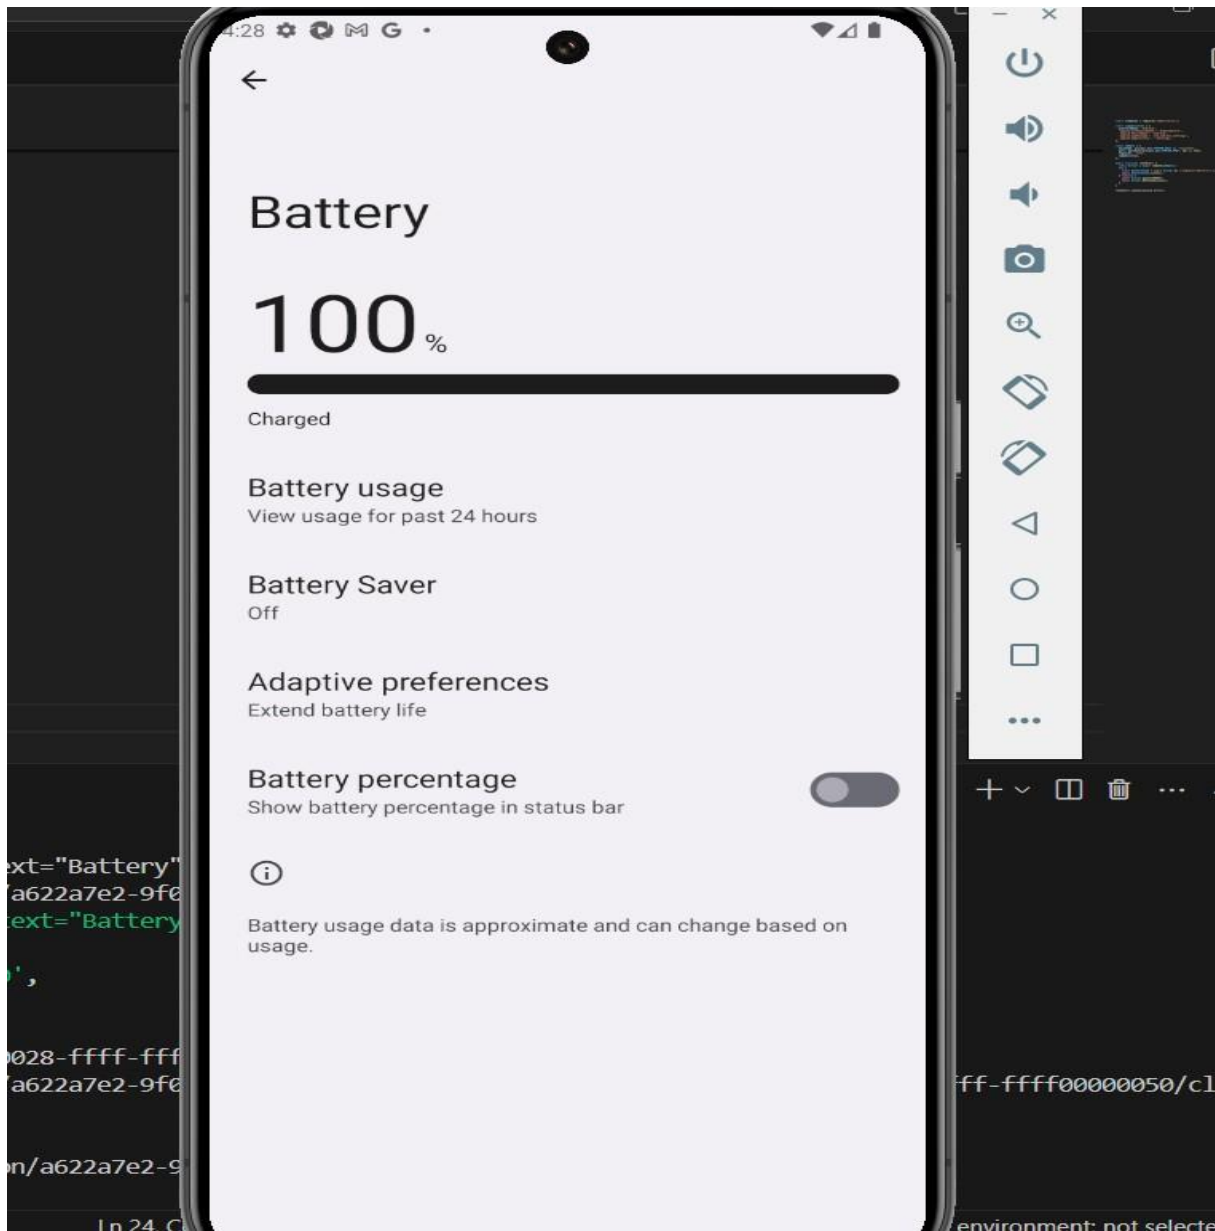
4:28 ⚙ M G •

←

Battery

100 %

Charged

Battery usage
View usage for past 24 hours

Battery Saver
Off

Adaptive preferences
Extend battery life

Battery percentage
Show battery percentage in status bar

ⓘ

Battery usage data is approximate and can change based on usage.

xt="Battery"
'a622a7e2-9f
ext="Battery
',
028-ffff-fff
'a622a7e2-9f
n/a622a7e2-9
Ln 24, C

ff-ffff00000050/cl
environment: not selecte